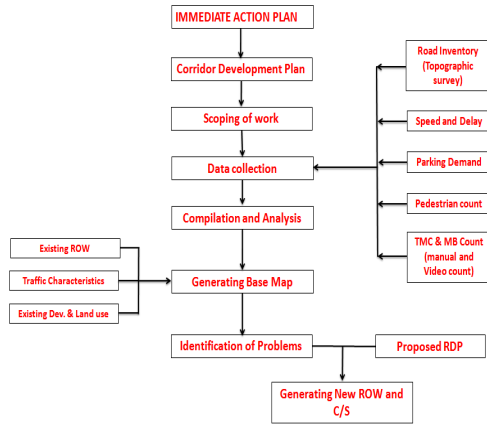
IMMEDIATE ACTION PLAN

Corridor Development Plan

Scoping of work

Data collection

Compilation and Analysis

Generating Base Map

Identification of Problems

Generating New ROW and C/S

Road Inventory (Topographic survey)

Speed and Delay

Parking Demand

Pedestrian count

TMC & MB Count (manual and Video count)

Existing ROW

Traffic Characteristics

Existing Dev. & Land use

Proposed RDP